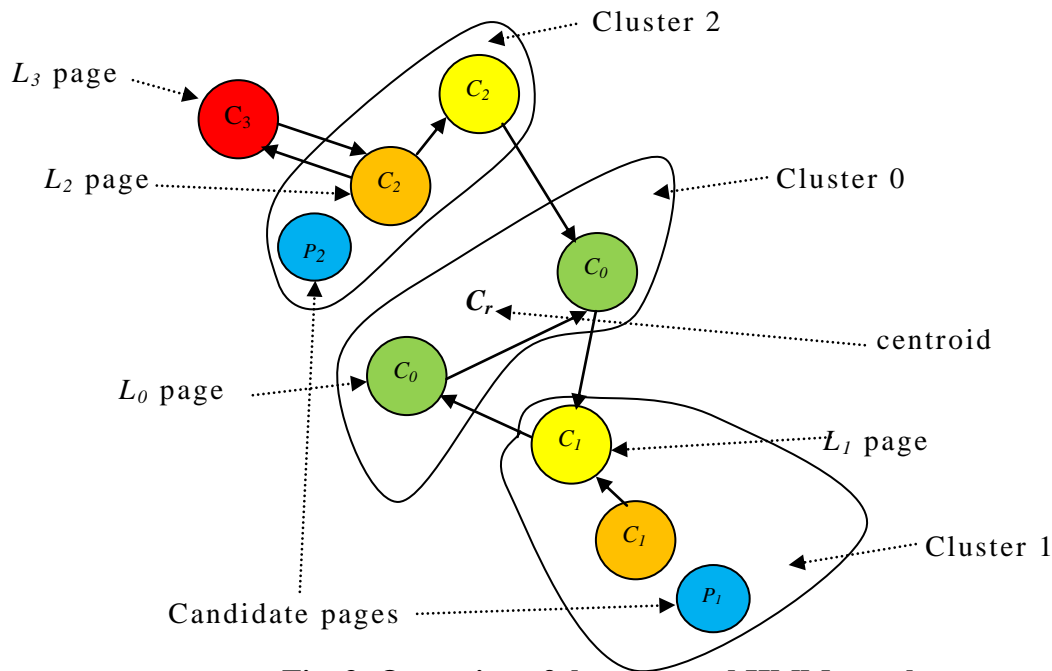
Cluster 2

$L_3$ page

$C_3$

$C_2$

$C_2$

$L_2$ page

Cluster 0

$P_2$

$C_0$

$C_r$

centroid

$L_0$ page

$C_0$

$C_1$

$L_1$ page

$C_1$

Cluster 1

$P_1$

Candidate pages

Fig. 3: Overview of the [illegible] MHMM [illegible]